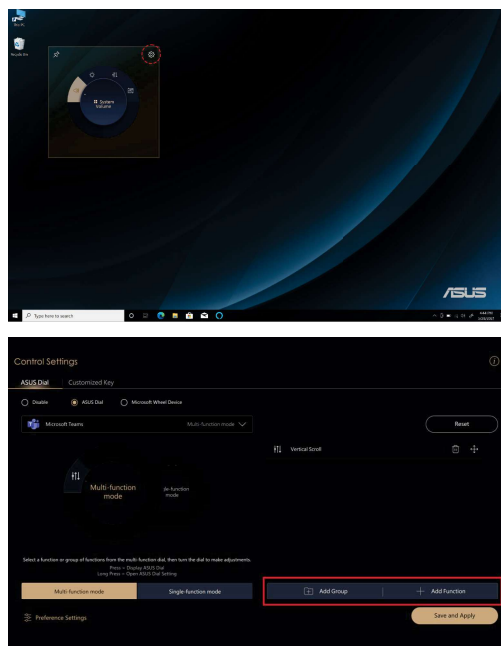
This PC

Recycle Bin

System Volume

Type here to search

Control Settings

ASUS Dial Customized Key

Disable ASUS Dial Microsoft Wheel Device

Microsoft Teams Multi-function mode

Reset

Vertical Scroll

Multi-function mode

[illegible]le-function mode

Select a function or group of functions from the multi-function dial, then turn the dial to make adjustments.
Press = Display ASUS Dial
Long Press = Open ASUS Dial Setting

Multi-function mode Single-function mode

Add Group Add Function

Preference Settings

Save and Apply